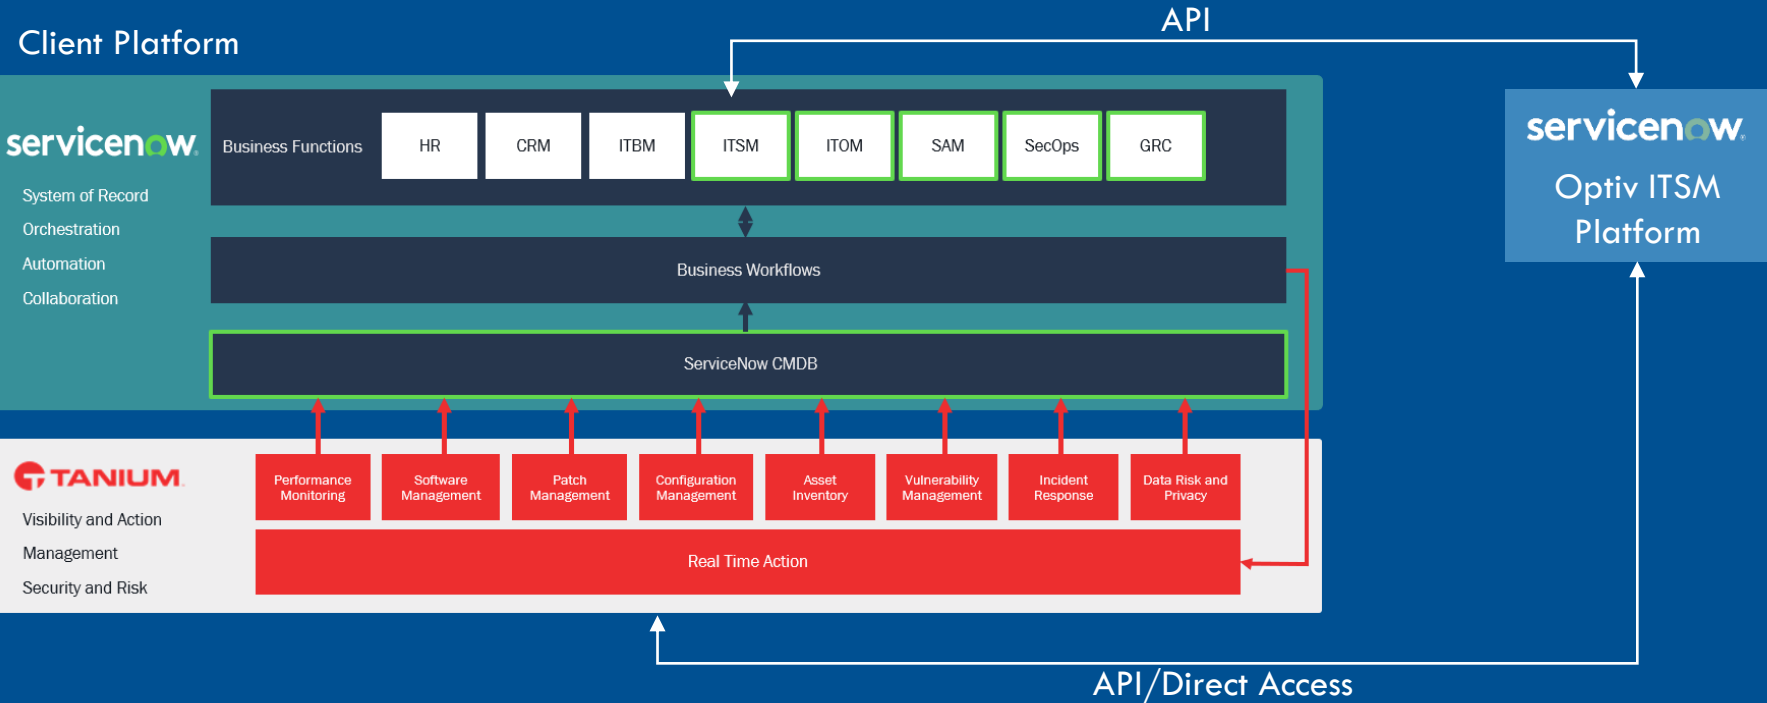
Client Platform

API

servicenow.

System of Record

Orchestration

Automation

Collaboration

Business Functions

| HR | CRM | ITBM | ITSM | ITOM | SAM | SecOps | GRC |
|---|---|---|---|---|---|---|---|

Business Workflows

ServiceNow CMDB

servicenow.

Optiv ITSM Platform

TANIUM

Visibility and Action

Management

Security and Risk

Performance Monitoring

Software Management

Patch Management

Configuration Management

Asset Inventory

Vulnerability Management

Incident Response

Data Risk and Privacy

Real Time Action

API/Direct Access